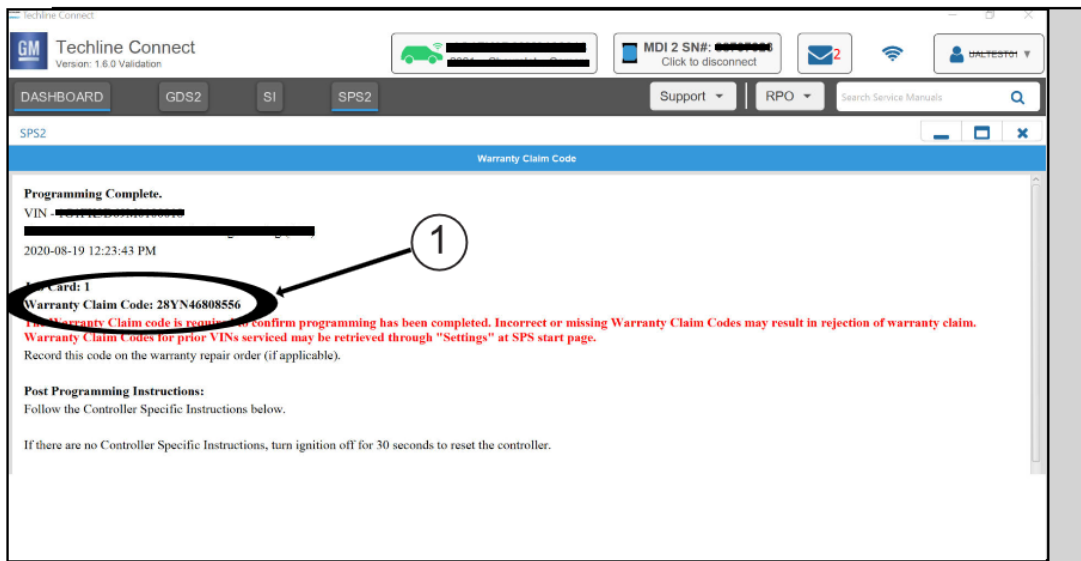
Techline Connect

GM Techline Connect
Version: 1.6.0 Validation

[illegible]

MDI 2 SN#: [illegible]
Click to disconnect

2

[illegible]

DASHBOARD GDS2 SI SPS2

Support RPO Search Service Manuals

SPS2

Warranty Claim Code

Programming Complete.
VIN - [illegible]
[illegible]
2020-08-19 12:23:43 PM

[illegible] Card: 1
Warranty Claim Code: 28YN46808556
The Warranty Claim code is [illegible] confirm programming has been completed. Incorrect or missing Warranty Claim Codes may result in rejection of warranty claim.
Warranty Claim Codes for prior VINs serviced may be retrieved through "Settings" at SPS start page.
Record this code on the warranty repair order (if applicable).

Post Programming Instructions:
Follow the Controller Specific Instructions below.

If there are no Controller Specific Instructions, turn ignition off for 30 seconds to reset the controller.

1